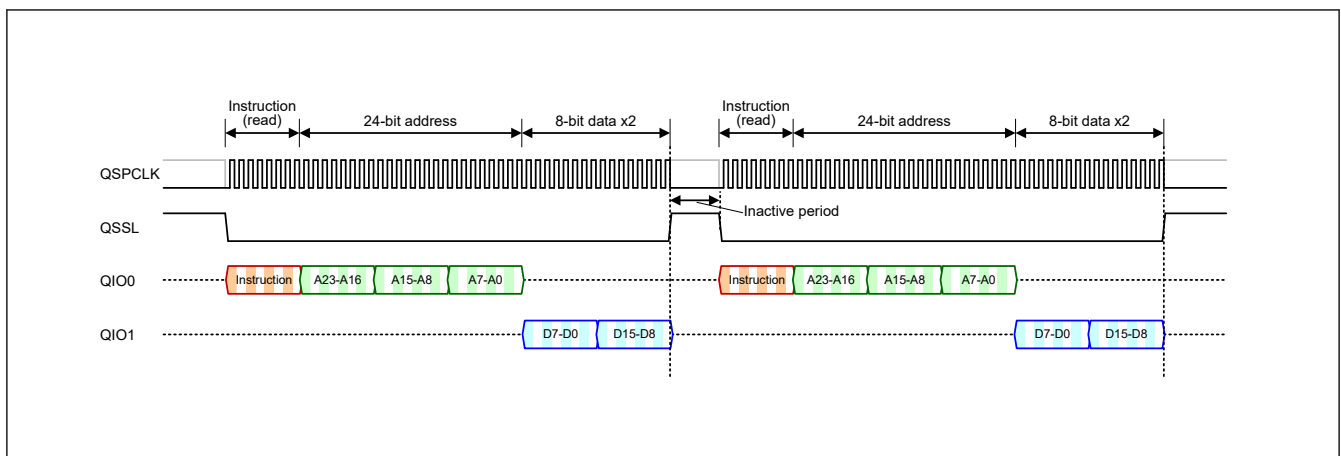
Instruction (read)
24-bit address
8-bit data x2
Instruction (read)
24-bit address
8-bit data x2

QSPCLK

QSSL
Inactive period

QIO0
Instruction
A23-A16
A15-A8
A7-A0
Instruction
A23-A16
A15-A8
A7-A0

QIO1
D7-D0
D15-D8
D7-D0
D15-D8